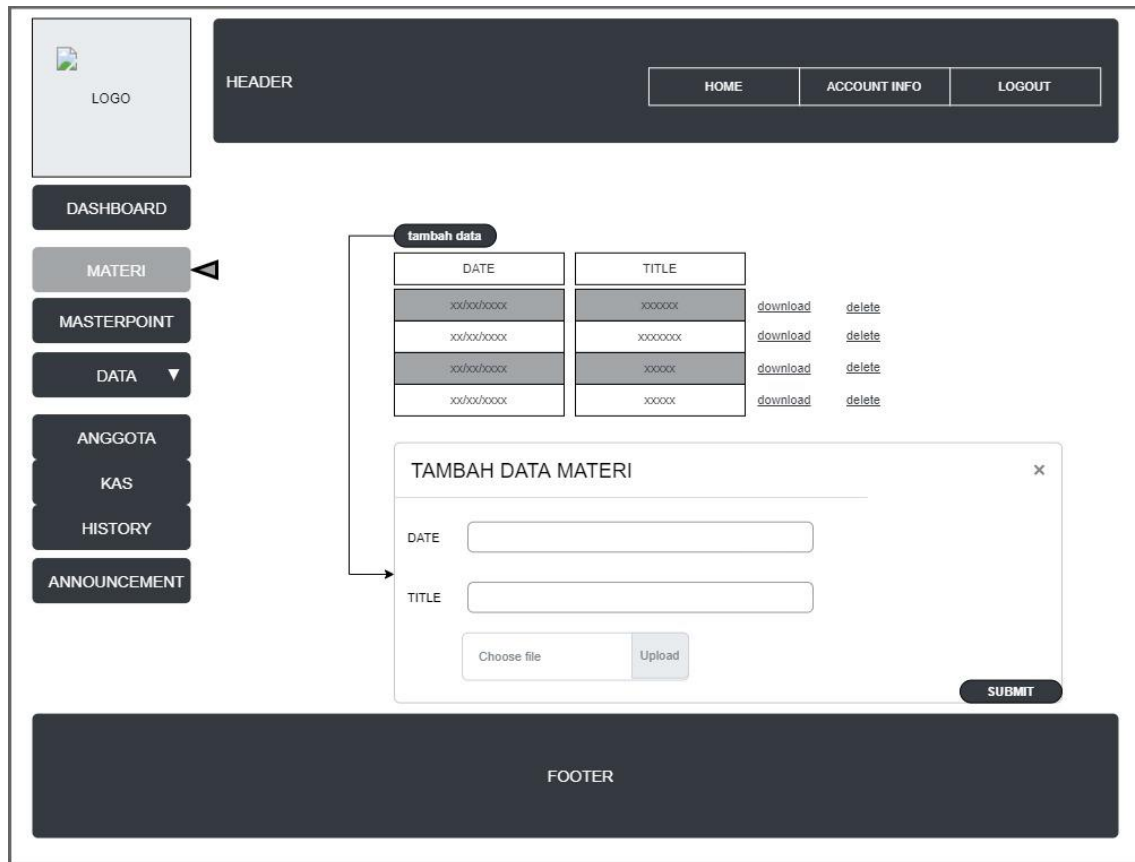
LOGO

HEADER

HOME | ACCOUNT INFO | LOGOUT

DASHBOARD

MATERI

MASTERPOINT

DATA ▼

ANGGOTA

KAS

HISTORY

ANNOUNCEMENT

tambah data

| DATE | TITLE | | |
|---|---|---|---|
| xx/xx/xxxx | xxxxxx | download | delete |
| xx/xx/xxxx | xxxxxxx | download | delete |
| xx/xx/xxxx | xxxxx | download | delete |
| xx/xx/xxxx | xxxxx | download | delete |

TAMBAH DATA MATERI

×

DATE

TITLE

Choose file

Upload

SUBMIT

FOOTER